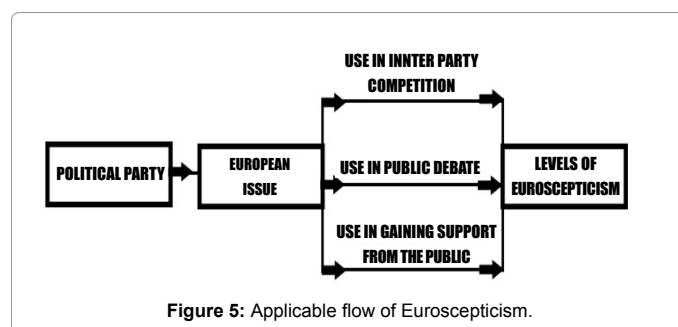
POLITICAL PARTY

EUROPEAN ISSUE

USE IN INNTER PARTY COMPETITION

USE IN PUBLIC DEBATE

USE IN GAINING SUPPORT FROM THE PUBLIC

LEVELS OF EUROSCEPTICISM

**Figure 5:** Applicable flow of Euroscepticism.